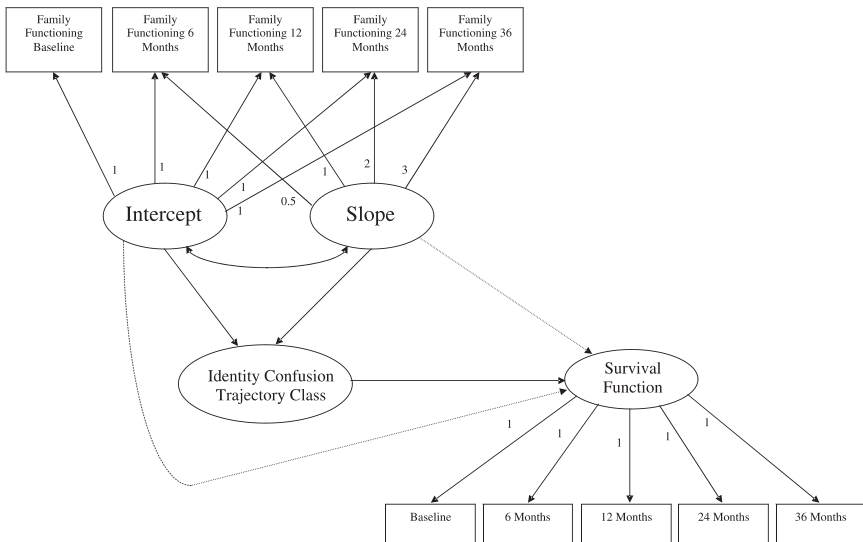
Family Functioning Baseline

Family Functioning 6 Months

Family Functioning 12 Months

Family Functioning 24 Months

Family Functioning 36 Months

1

1

1

1

1

1

0.5

2

3

Intercept

Slope

Identity Confusion Trajectory Class

Survival Function

1

1

1

1

1

Baseline

6 Months

12 Months

24 Months

36 Months